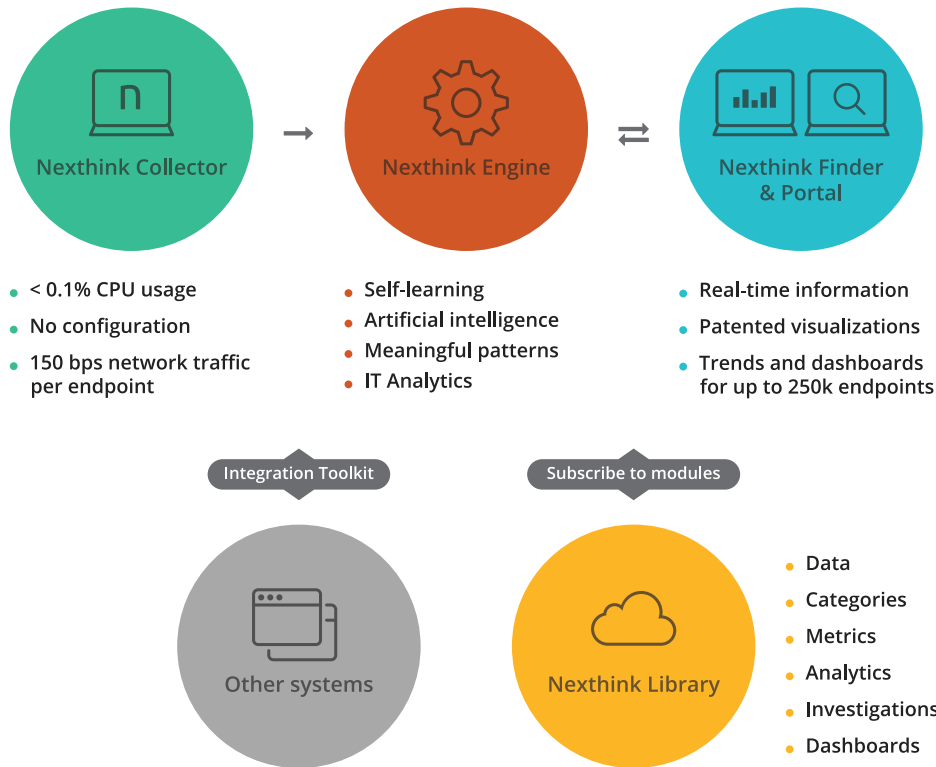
Nexthink Collector

Nexthink Engine

Nexthink Finder & Portal

- < 0.1% CPU usage
- No configuration
- 150 bps network traffic per endpoint

- Self-learning
- Artificial intelligence
- Meaningful patterns
- IT Analytics

- Real-time information
- Patented visualizations
- Trends and dashboards for up to 250k endpoints

Integration Toolkit

Subscribe to modules

Other systems

Nexthink Library

- Data
- Categories
- Metrics
- Analytics
- Investigations
- Dashboards